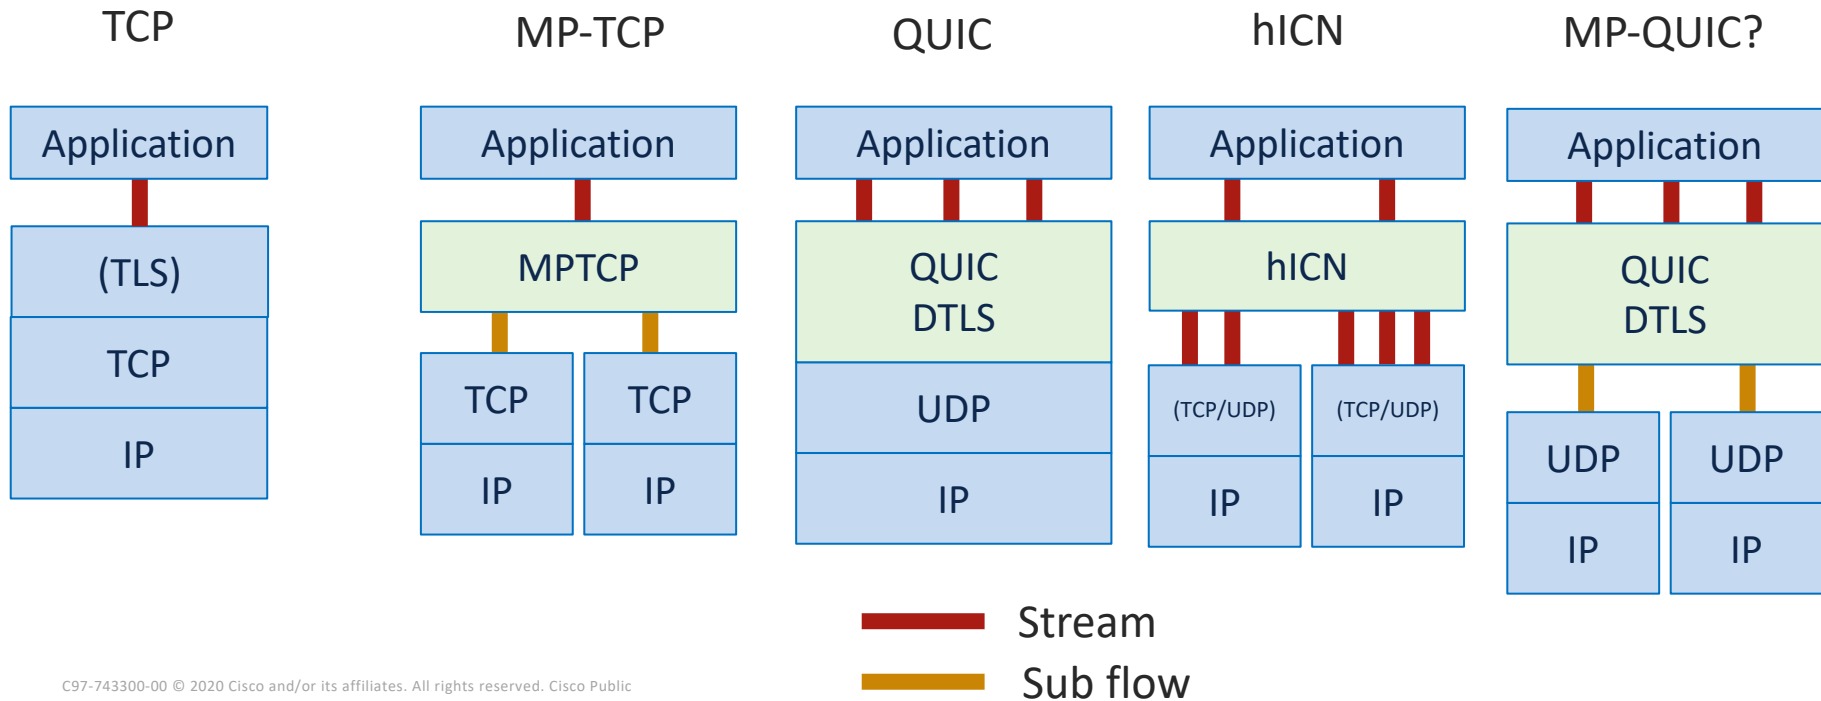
TCP

Application

(TLS)

TCP

IP

MP-TCP

Application

MPTCP

TCP

IP

TCP

IP

QUIC

Application

QUIC
DTLS

UDP

IP

hICN

Application

hICN

(TCP/UDP)

IP

(TCP/UDP)

IP

MP-QUIC?

Application

QUIC
DTLS

UDP

IP

UDP

IP

Stream

Sub flow

C97-743300-00 © 2020 Cisco and/or its affiliates. All rights reserved. Cisco Public